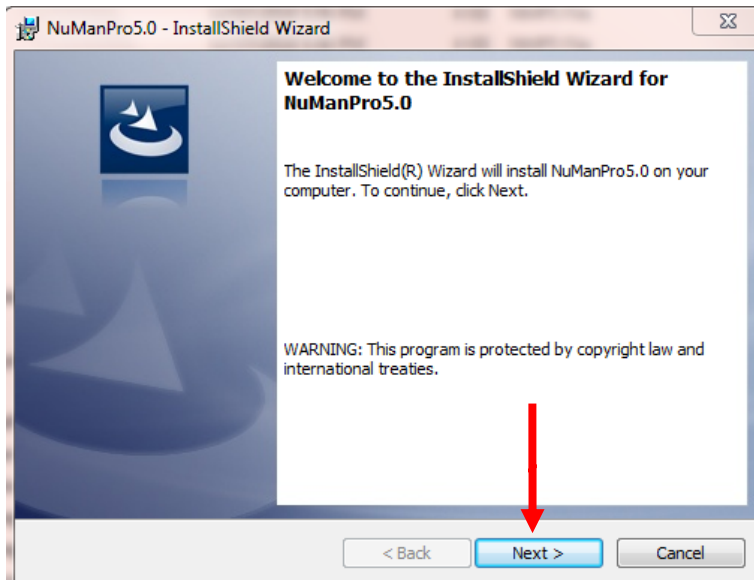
NuManPro5.0 - InstallShield Wizard

Welcome to the InstallShield Wizard for NuManPro5.0

The InstallShield(R) Wizard will install NuManPro5.0 on your computer. To continue, click Next.

WARNING: This program is protected by copyright law and international treaties.

< Back

Next >

Cancel